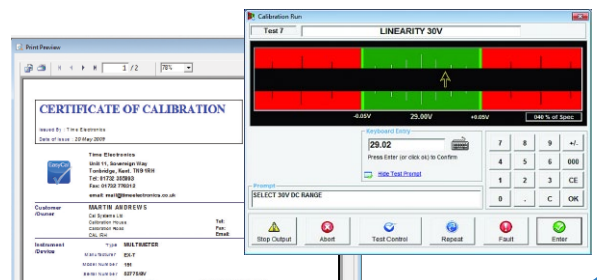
Print Preview

1 / 2

78%

CERTIFICATE OF CALIBRATION

Issued By : Time Electronics
Date of Issue : 29 May 2009

EasyCal

Time Electronics
Unit 11, Sovereign Way
Tonbridge, Kent. TN9 1RH
Tel: 01732 355993
Fax: 01732 770312
email: mail@timeelectronics.co.uk

Customer /Owner
MARTIN ANDREWS
Cal Systems Ltd
Calibration House
Calibration Road
CAL RH
Tel:
Fax:
Email:

Instrument /Device
Type MULTIMETER
Manufacturer EX-T
Model Number 191
Serial Number 32775/8V

Calibration Run

Test 7
LINEARITY 30V

-0.05V
29.00V
+0.05V
046 % of Spec

Keyboard Entry
29.02
Press Enter (or click ok) to Confirm
Hide Test Prompt

Prompt
SELECT 30V DC RANGE

| 7 | 8 | 9 | +/- |
|---|---|---|---|
| 4 | 5 | 6 | 000 |
| 1 | 2 | 3 | CE |
| 0 | . | C | OK |

Stop Output
Abort
Test Control
Repeat
Fault
Enter